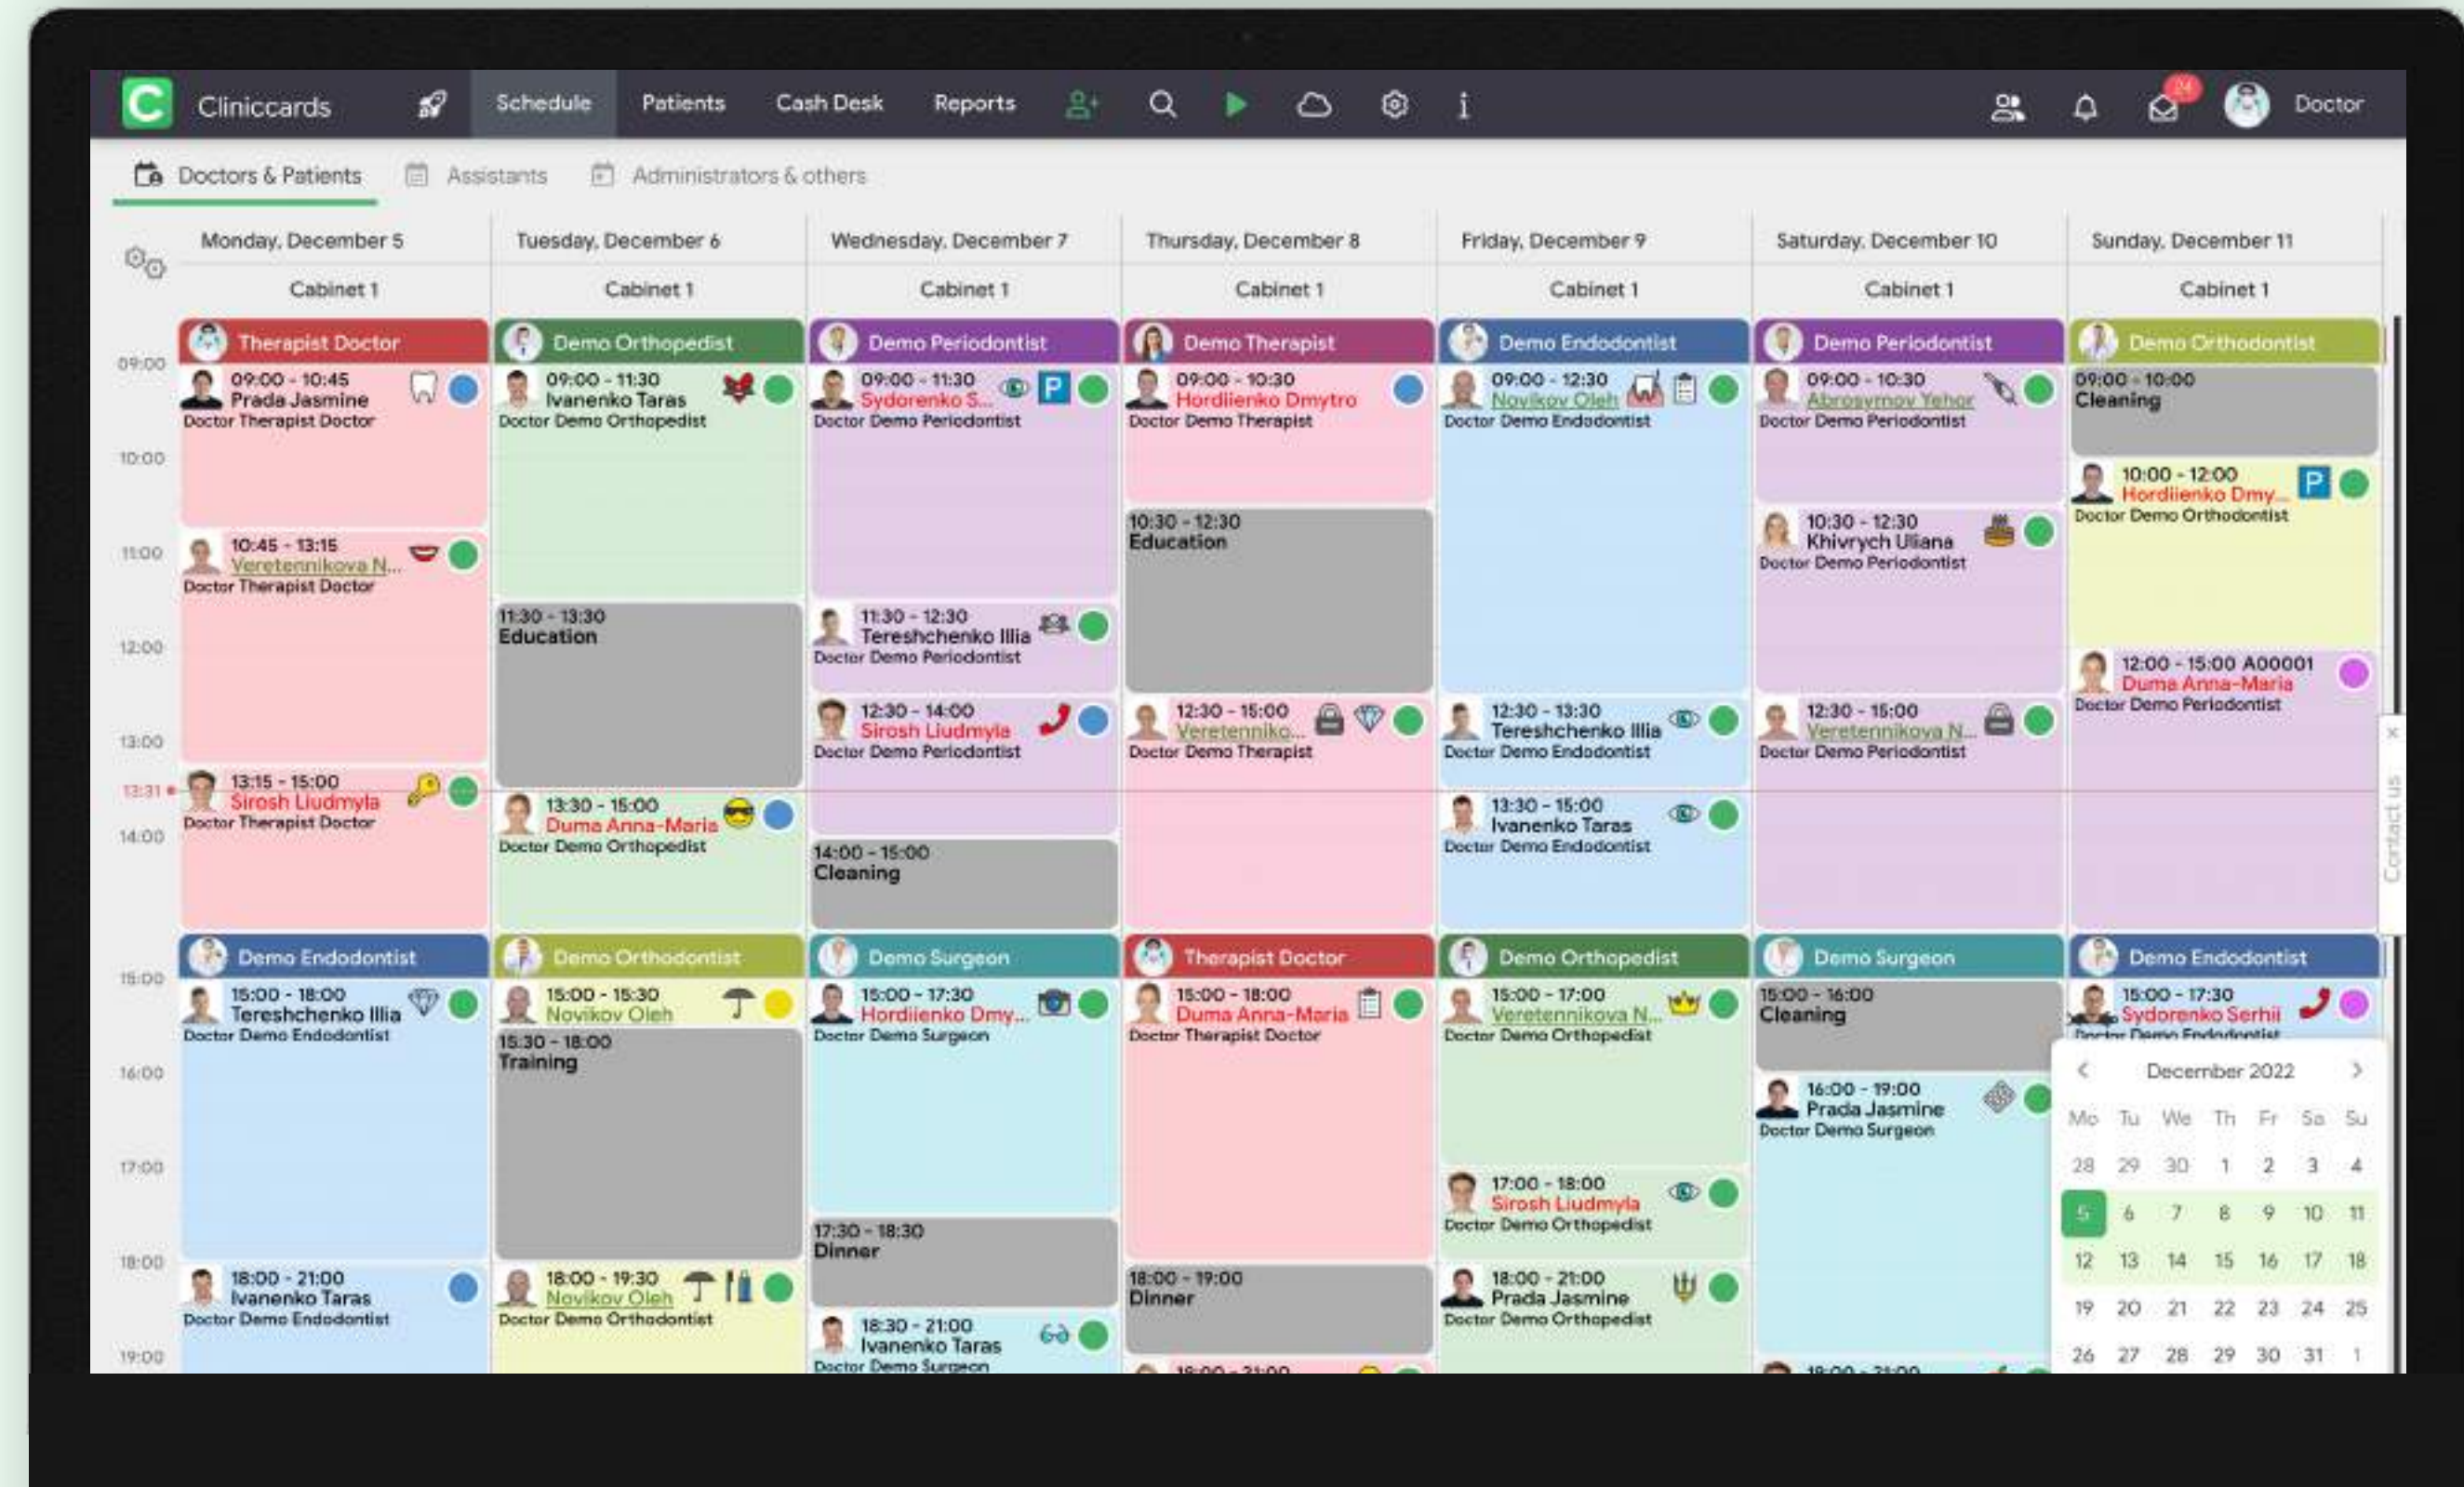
Cliniccards Schedule Patients Cash Desk Reports Doctor

Doctors & Patients Assistants Administrators & others

Monday, December 5 Cabinet 1
Therapist Doctor
09:00 - 10:45 Prada Jasmine Doctor Therapist Doctor
10:45 - 13:15 Veretennikova N... Doctor Therapist Doctor
13:15 - 15:00 Sirosh Liudmyla Doctor Therapist Doctor
Demo Endodontist
15:00 - 18:00 Tereshchenko Illia Doctor Demo Endodontist
18:00 - 21:00 Ivanenko Taras Doctor Demo Endodontist

Tuesday, December 6 Cabinet 1
Demo Orthopedist
09:00 - 11:30 Ivanenko Taras Doctor Demo Orthopedist
11:30 - 13:30 Education
13:30 - 15:00 Duma Anna-Maria Doctor Demo Orthopedist
Demo Orthodontist
15:00 - 15:30 Novikov Oleh
15:30 - 18:00 Training
18:00 - 19:30 Novikov Oleh Doctor Demo Orthodontist

Wednesday, December 7 Cabinet 1
Demo Periodontist
09:00 - 11:30 Sydorenko S... Doctor Demo Periodontist
11:30 - 12:30 Tereshchenko Illia Doctor Demo Periodontist
12:30 - 14:00 Sirosh Liudmyla Doctor Demo Periodontist
14:00 - 15:00 Cleaning
Demo Surgeon
15:00 - 17:30 Hordiienko Dmy... Doctor Demo Surgeon
17:30 - 18:30 Dinner
18:30 - 21:00 Ivanenko Taras Doctor Demo Surgeon

Thursday, December 8 Cabinet 1
Demo Therapist
09:00 - 10:30 Hordiienko Dmytro Doctor Demo Therapist
10:30 - 12:30 Education
12:30 - 15:00 Veretenniko... Doctor Demo Therapist
Therapist Doctor
15:00 - 18:00 Duma Anna-Maria Doctor Therapist Doctor
18:00 - 19:00 Dinner
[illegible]

Friday, December 9 Cabinet 1
Demo Endodontist
09:00 - 12:30 Novikov Oleh Doctor Demo Endodontist
12:30 - 13:30 Tereshchenko Illia Doctor Demo Endodontist
13:30 - 15:00 Ivanenko Taras Doctor Demo Endodontist
Demo Orthopedist
15:00 - 17:00 Veretennikova N... Doctor Demo Orthopedist
17:00 - 18:00 Sirosh Liudmyla Doctor Demo Orthopedist
18:00 - 21:00 Prada Jasmine Doctor Demo Orthopedist

Saturday, December 10 Cabinet 1
Demo Periodontist
09:00 - 10:30 Abrosymov Yehor Doctor Demo Periodontist
10:30 - 12:30 Khivrych Uliana Doctor Demo Periodontist
12:30 - 15:00 Veretennikova N... Doctor Demo Periodontist
Demo Surgeon
15:00 - 16:00 Cleaning
16:00 - 19:00 Prada Jasmine Doctor Demo Surgeon
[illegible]

Sunday, December 11 Cabinet 1
Demo Orthodontist
09:00 - 10:00 Cleaning
10:00 - 12:00 Hordiienko Dmy... Doctor Demo Orthodontist
12:00 - 15:00 A00001 Duma Anna-Maria Doctor Demo Periodontist
Demo Endodontist
15:00 - 17:30 Sydorenko Serhii Doctor Demo Endodontist

09:00 10:00 11:00 12:00 13:00 13:31 14:00 15:00 16:00 17:00 18:00 19:00

Contact us

December 2022
| Mo | Tu | We | Th | Fr | Sa | Su |
|---|---|---|---|---|---|---|
| 28 | 29 | 30 | 1 | 2 | 3 | 4 |
| 5 | 6 | 7 | 8 | 9 | 10 | 11 |
| 12 | 13 | 14 | 15 | 16 | 17 | 18 |
| 19 | 20 | 21 | 22 | 23 | 24 | 25 |
| 26 | 27 | 28 | 29 | 30 | 31 | 1 |